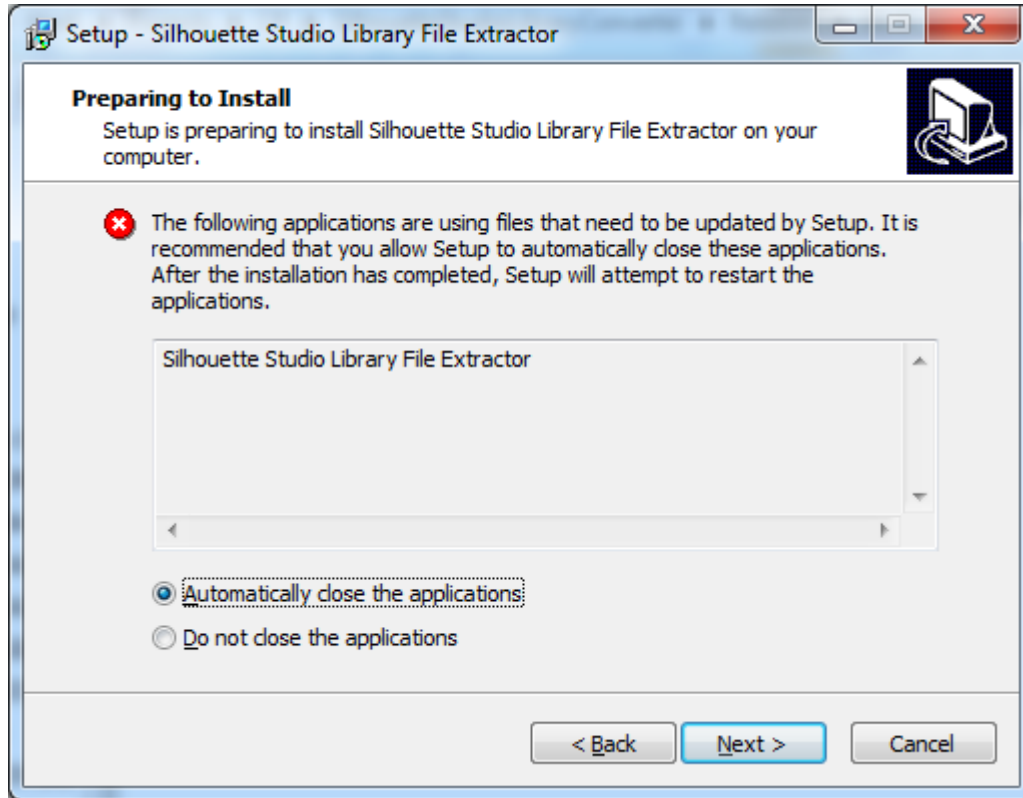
Setup - Silhouette Studio Library File Extractor

Preparing to Install
Setup is preparing to install Silhouette Studio Library File Extractor on your computer.

The following applications are using files that need to be updated by Setup. It is recommended that you allow Setup to automatically close these applications. After the installation has completed, Setup will attempt to restart the applications.

Silhouette Studio Library File Extractor

Automatically close the applications

Do not close the applications

< Back

Next >

Cancel